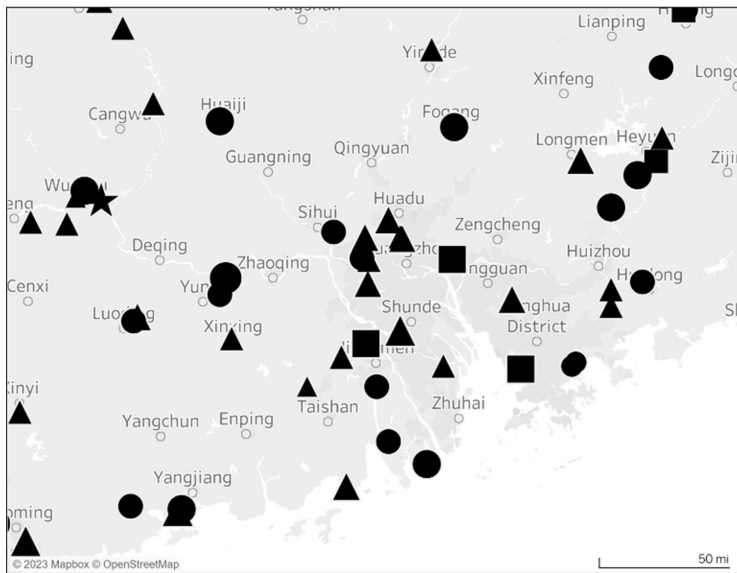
Yangshan
Lianping
Heping
ing
Yingde
Xinfeng
Longc
Cangwu
Huaiji
Fogang
Longmen
Heyuan
Zijin
Guangning
Qingyuan
Wuzhou
eng
Huadu
Sihui
Zengcheng
Deqing
Guangzhou
Huizhou
Zhaoqing
Dongguan
Cenxi
Yunan
Huidong
Shunde
Luoding
Xinxing
Xinhua District
Sh
Jiangmen
Xinyi
Taishan
Zhuhai
Yangchun
Enping
Yangjiang
oming
© 2023 Mapbox © OpenStreetMap
50 mi